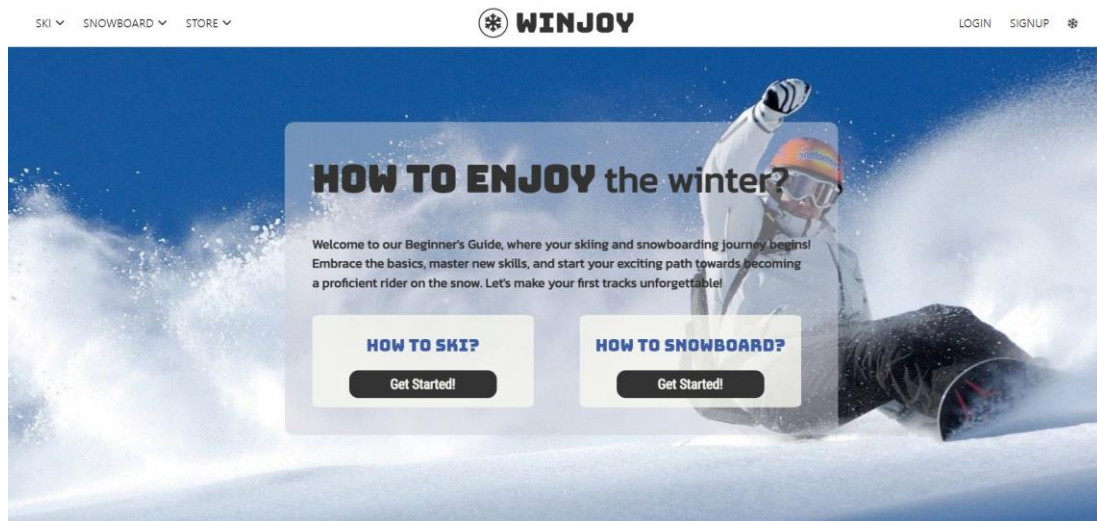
SKI ⌄ SNOWBOARD ⌄ STORE ⌄

WINJOY

LOGIN SIGNUP

HOW TO ENJOY the winter?

Welcome to our Beginner's Guide, where your skiing and snowboarding journey begins! Embrace the basics, master new skills, and start your exciting path towards becoming a proficient rider on the snow. Let's make your first tracks unforgettable!

HOW TO SKI?

Get Started!

HOW TO SNOWBOARD?

Get Started!